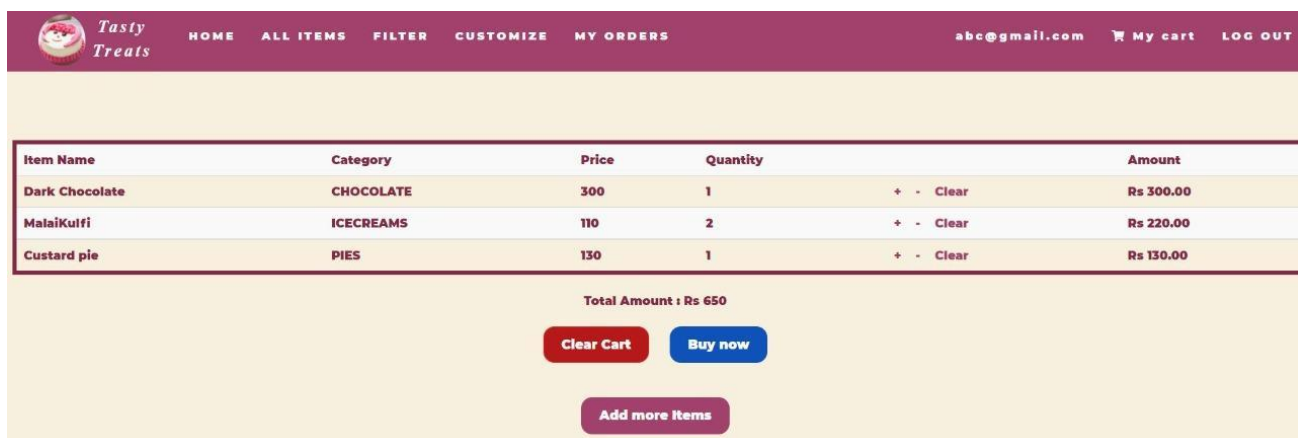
Tasty Treats

HOME ALL ITEMS FILTER CUSTOMIZE MY ORDERS

abc@gmail.com My cart LOG OUT

| Item Name | Category | Price | Quantity | | Amount |
|---|---|---|---|---|---|
| Dark Chocolate | CHOCOLATE | 300 | 1 | + - Clear | Rs 300.00 |
| MalaiKulfi | ICECREAMS | 110 | 2 | + - Clear | Rs 220.00 |
| Custard pie | PIES | 130 | 1 | + - Clear | Rs 130.00 |

Total Amount : Rs 650

Clear Cart Buy now

Add more Items